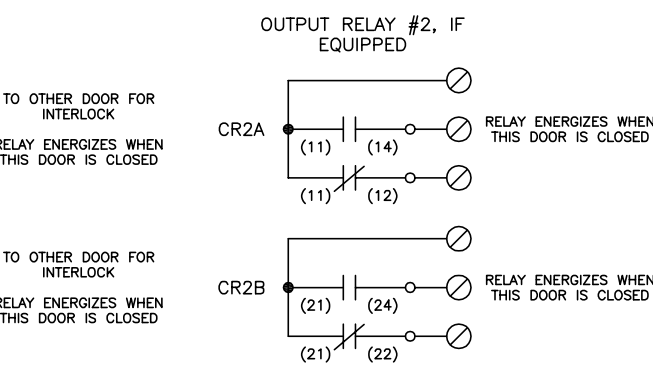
OUTPUT RELAY #2, IF EQUIPPED

TO OTHER DOOR FOR INTERLOCK

RELAY ENERGIZES WHEN THIS DOOR IS CLOSED

CR2A

(11) (14)

(11) (12)

RELAY ENERGIZES WHEN THIS DOOR IS CLOSED

TO OTHER DOOR FOR INTERLOCK

RELAY ENERGIZES WHEN THIS DOOR IS CLOSED

CR2B

(21) (24)

(21) (22)

RELAY ENERGIZES WHEN THIS DOOR IS CLOSED